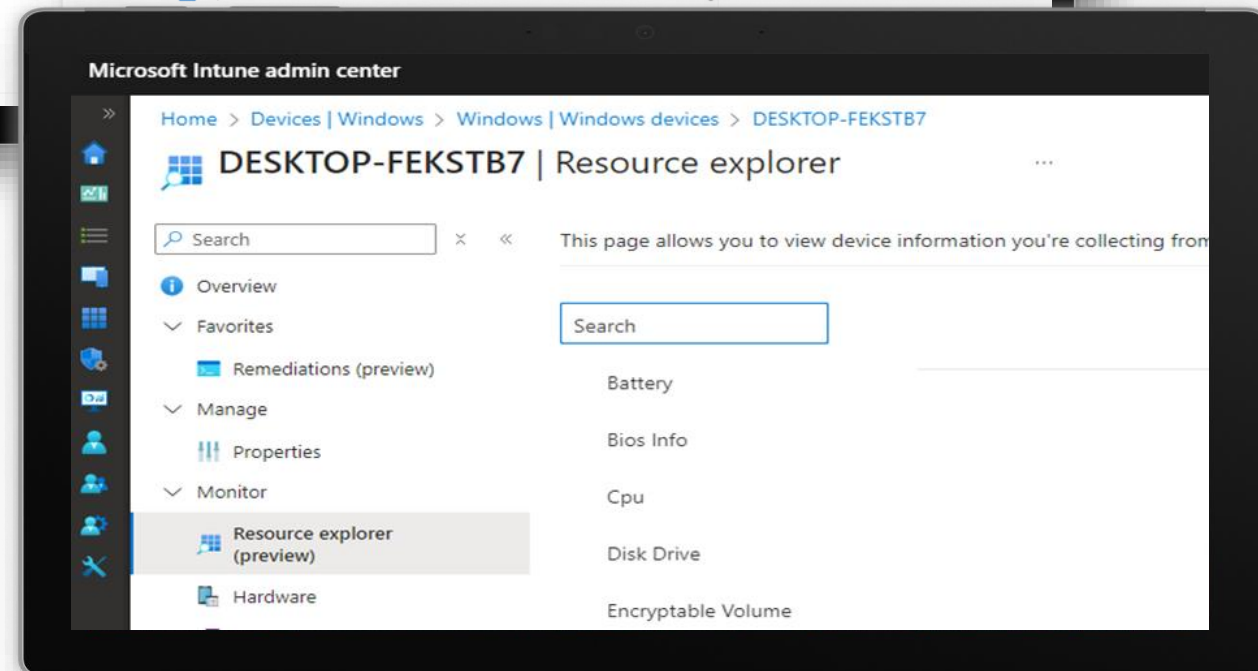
Microsoft Intune admin center

Home > Devices | Windows > Windows | Windows devices > DESKTOP-FEKSTB7

DESKTOP-FEKSTB7 | Resource explorer ...

Search

Overview

Favorites

Remediations (preview)

Manage

Properties

Monitor

Resource explorer (preview)

Hardware

This page allows you to view device information you're collecting from

Search

Battery

Bios Info

Cpu

Disk Drive

Encryptable Volume